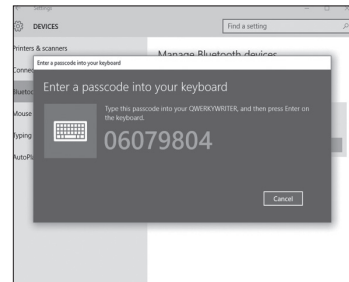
Settings

DEVICES

Find a setting

Printers & scanners

Connec

Blueto

Mouse

Typing

AutoPl

Manage Bluetooth devices

Enter a passcode into your keyboard

Enter a passcode into your keyboard

Type this passcode into your QWERKYWRITER, and then press Enter on the keyboard.

06079804

Cancel